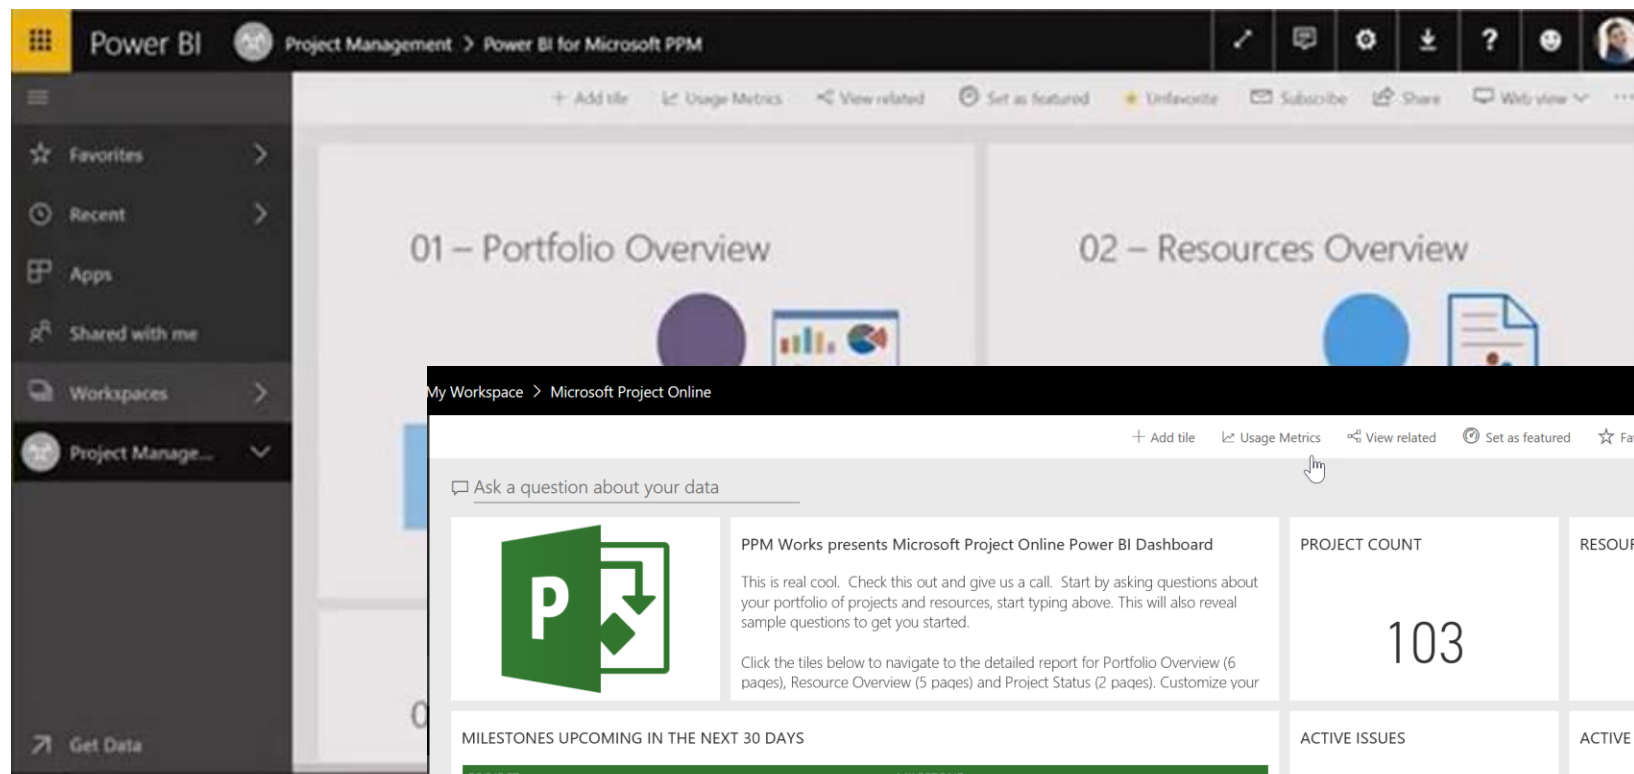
Power BI Project Management > Power BI for Microsoft PPM

+ Add tile Usage Metrics View related Set as featured Unfavorite Subscribe Share Web view ...

Favorites
Recent
Apps
Shared with me
Workspaces
Project Manage...
Get Data

01 – Portfolio Overview

02 – Resources Overview

0

My Workspace > Microsoft Project Online

+ Add tile Usage Metrics View related Set as featured Fa

Ask a question about your data

P

PPM Works presents Microsoft Project Online Power BI Dashboard

This is real cool. Check this out and give us a call. Start by asking questions about your portfolio of projects and resources, start typing above. This will also reveal sample questions to get you started.

Click the tiles below to navigate to the detailed report for Portfolio Overview (6 pages), Resource Overview (5 pages) and Project Status (2 pages). Customize your

PROJECT COUNT

103

RESOUR

MILESTONES UPCOMING IN THE NEXT 30 DAYS

ACTIVE ISSUES

ACTIVE